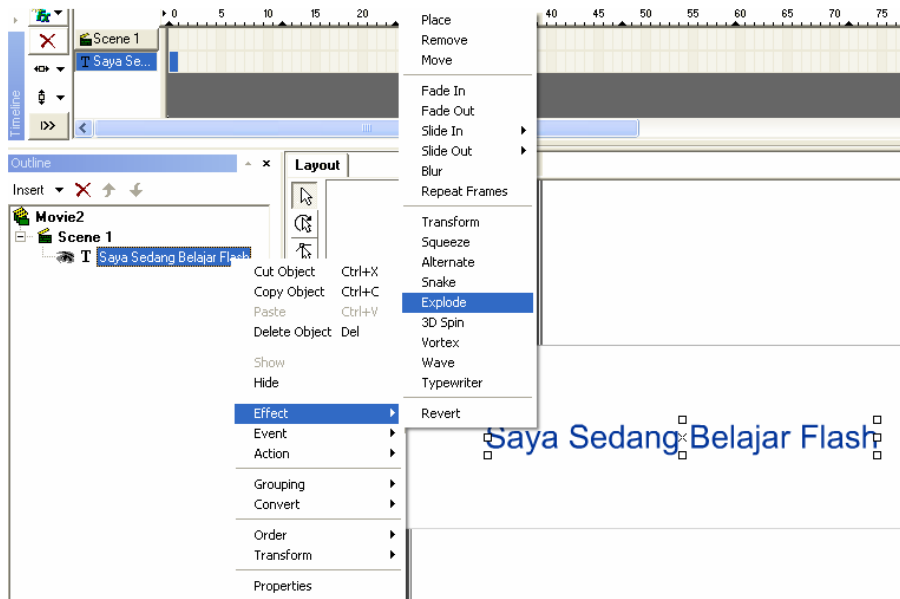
0 5 10 15 20 40 45 50 55 60 65 70 75

Timeline

Scene 1

Saya Se...

Outline

Insert

Movie2

Scene 1

Saya Sedang Belajar Flash

Layout

Cut Object Ctrl+X
Copy Object Ctrl+C
Paste Ctrl+V
Delete Object Del

Show
Hide

Effect
Event
Action

Grouping
Convert

Order
Transform

Properties

Place
Remove
Move

Fade In
Fade Out
Slide In
Slide Out
Blur
Repeat Frames

Transform
Squeeze
Alternate
Snake
Explode
3D Spin
Vortex
Wave
Typewriter

Revert

Saya Sedang Belajar Flash